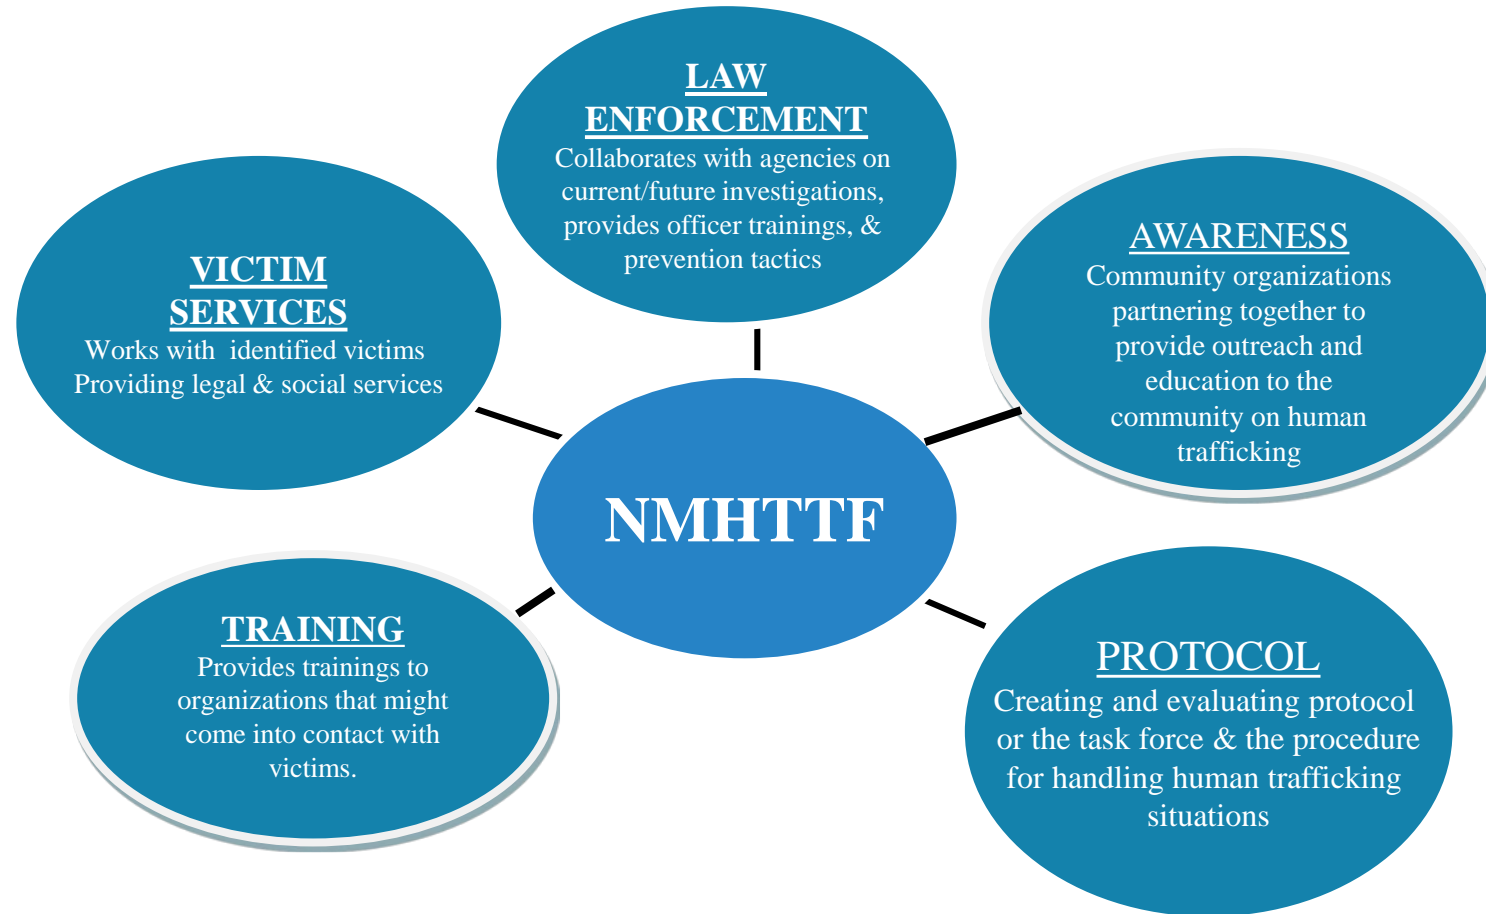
LAW ENFORCEMENT
Collaborates with agencies on current/future investigations, provides officer trainings, & prevention tactics

VICTIM SERVICES
Works with identified victims Providing legal & social services

AWARENESS
Community organizations partnering together to provide outreach and education to the community on human trafficking

NMHTTF

TRAINING
Provides trainings to organizations that might come into contact with victims.

PROTOCOL
Creating and evaluating protocol or the task force & the procedure for handling human trafficking situations